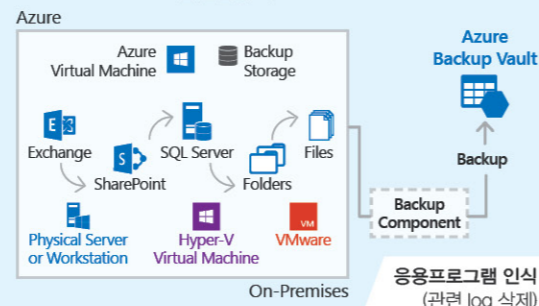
Azure

Azure Virtual Machine

Backup Storage

Exchange

SharePoint

SQL Server

Folders

Files

Physical Server or Workstation

Hyper-V Virtual Machine

VM

VMware

On-Premises

Backup Component

Backup

Azure Backup Vault

응용프로그램 인식

(관련 log 삭제)